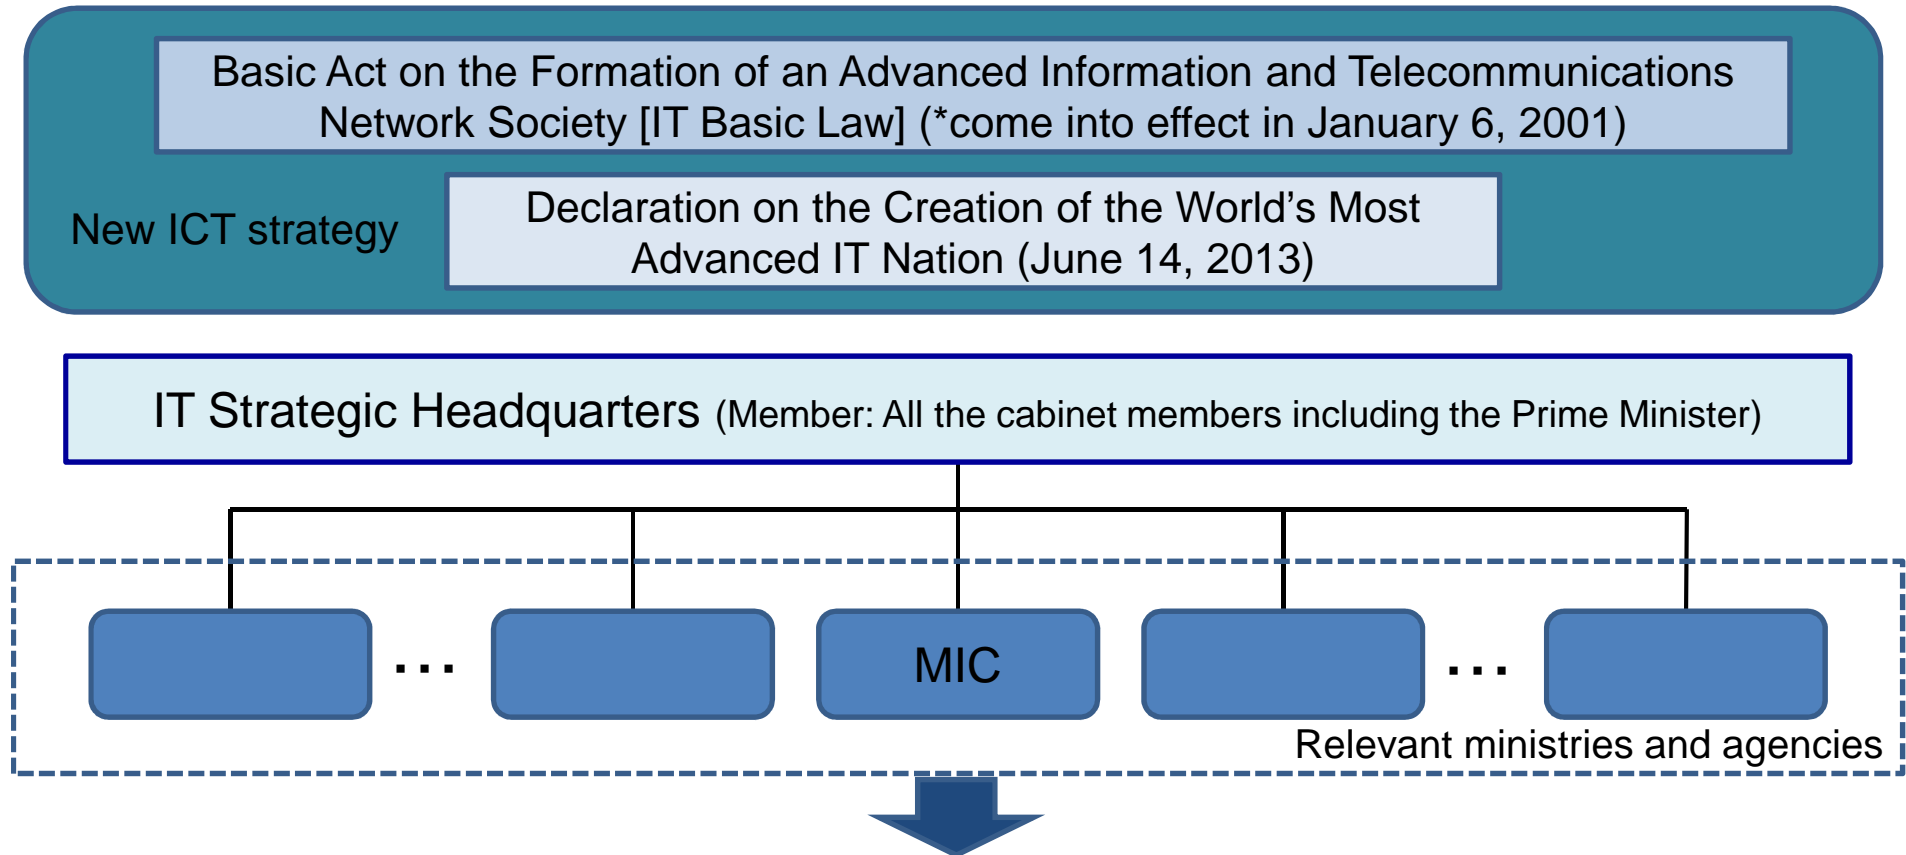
Basic Act on the Formation of an Advanced Information and Telecommunications Network Society [IT Basic Law] (*come into effect in January 6, 2001)

New ICT strategy

Declaration on the Creation of the World’s Most Advanced IT Nation (June 14, 2013)

IT Strategic Headquarters (Member: All the cabinet members including the Prime Minister)

…

MIC

…

Relevant ministries and agencies